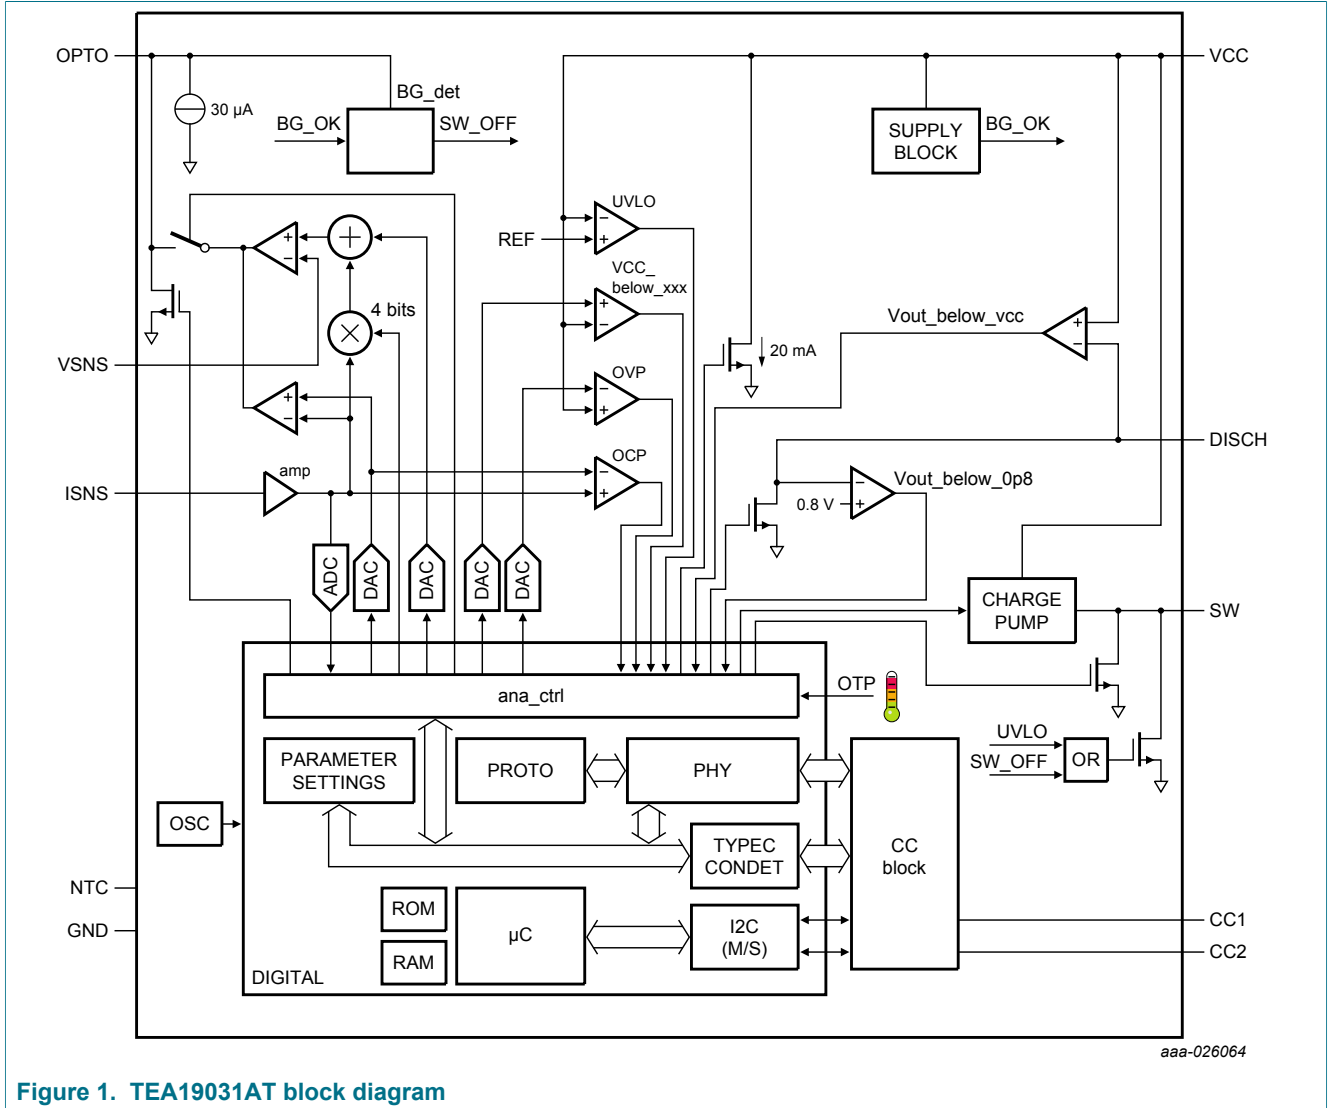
OPTO

30 μA

BG_det

BG_OK

SW_OFF

VCC

SUPPLY BLOCK

BG_OK

UVLO

REF

VCC_ below_xxx

4 bits

VSNS

20 mA

Vout_below_vcc

OVP

DISCH

OCP

amp

ISNS

Vout_below_0p8

0.8 V

ADC

DAC

DAC

DAC

DAC

DAC

CHARGE PUMP

SW

OTP

ana_ctrl

UVLO

SW_OFF

OR

PARAMETER SETTINGS

PROTO

PHY

OSC

CC block

TYPEC CONDET

NTC

GND

ROM

μC

I2C (M/S)

CC1

CC2

RAM

DIGITAL

aaa-026064

Figure 1. TEA19031AT block diagram